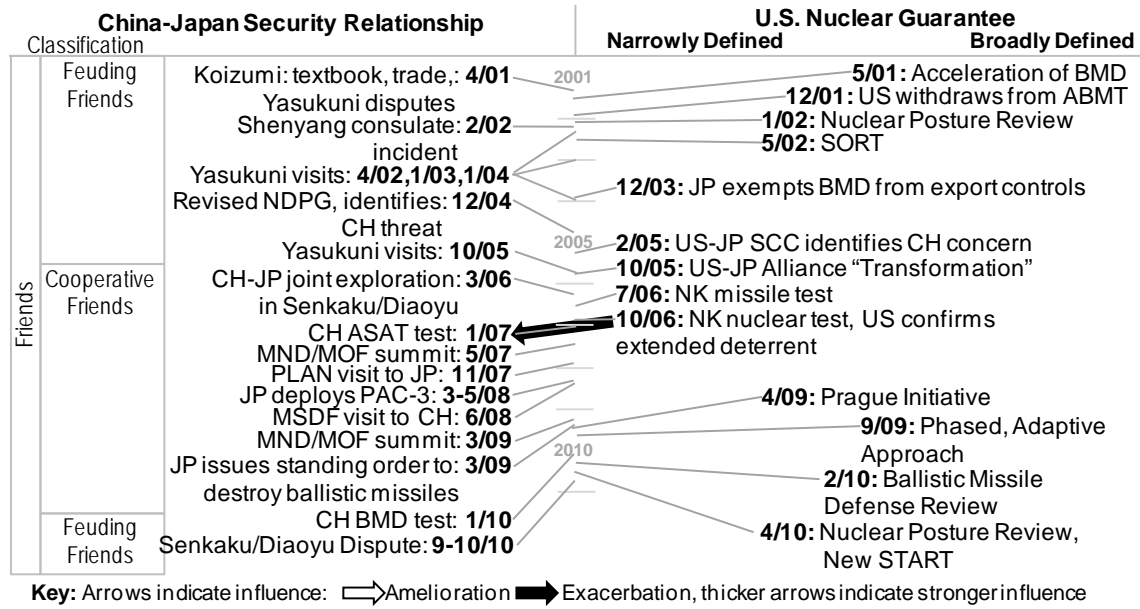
China-Japan Security Relationship

Classification

U.S. Nuclear Guarantee

Narrowly Defined

Broadly Defined

Friends

Feuding Friends

Cooperative Friends

Feuding Friends

Koizumi: textbook, trade,: **4/01** Yasukuni disputes

Shenyang consulate: **2/02** incident

Yasukuni visits: **4/02,1/03,1/04**

Revised NDPG, identifies: **12/04** CH threat

Yasukuni visits: **10/05**

CH-JP joint exploration: **3/06** in Senkaku/Diaoyu

CH ASAT test: **1/07**

MND/MOF summit: **5/07**

PLAN visit to JP: **11/07**

JP deploys PAC-3: **3-5/08**

MSDF visit to CH: **6/08**

MND/MOF summit: **3/09**

JP issues standing order to: **3/09** destroy ballistic missiles

CH BMD test: **1/10**

Senkaku/Diaoyu Dispute: **9-10/10**

2001

2005

2010

**5/01:** Acceleration of BMD

**12/01:** US withdraws from ABMT

**1/02:** Nuclear Posture Review

**5/02:** SORT

**12/03:** JP exempts BMD from export controls

**2/05:** US-JP SCC identifies CH concern

**10/05:** US-JP Alliance "Transformation"

**7/06:** NK missile test

**10/06:** NK nuclear test, US confirms extended deterrent

**4/09:** Prague Initiative

**9/09:** Phased, Adaptive Approach

**2/10:** Ballistic Missile Defense Review

**4/10:** Nuclear Posture Review, New START

**Key:** Arrows indicate influence: Amelioration Exacerbation, thicker arrows indicate stronger influence